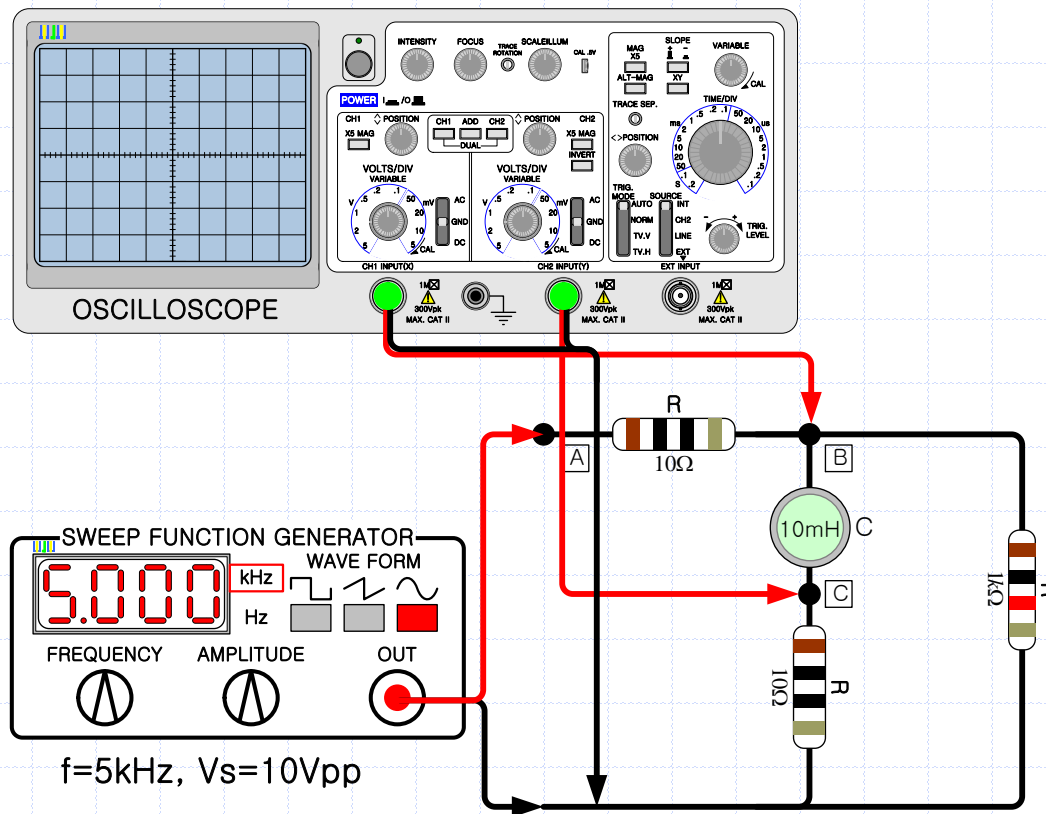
INTENSITY FOCUS TRACE ROTATION SCALEILLUM CAL .5V

MAG X5 SLOPE VARIABLE
ALT-MAG XY CAL

POWER I /O

CH1 POSITION CH1 ADD CH2 POSITION CH2
X5 MAG DUAL X5 MAG INVERT

TRACE SEP.
POSITION

TIME/DIV
ms .5 .2 .1 50 20 10 us 1 2 5 5 10 2 20 1 50 .5 .1 .2 .2 .1 s

VOLTS/DIV VARIABLE
V .5 .2 .1 50 mV 1 20 2 10 5 5 CAL
AC GND DC

VOLTS/DIV VARIABLE
V .5 .2 .1 50 mV 1 20 2 10 5 5 CAL
AC GND DC

TRIG. MODE AUTO NORM TV.V TV.H
SOURCE INT CH2 LINE EXT
TRIG. LEVEL

CH1 INPUT(X) CH2 INPUT(Y) EXT INPUT

OSCILLOSCOPE

1M 300Vpk MAX. CAT II
1M 300Vpk MAX. CAT II
1M 300Vpk MAX. CAT II

R
A 10Ω B
10mH C
C
1kΩ
10Ω R

SWEEP FUNCTION GENERATOR
5.000 kHz
Hz
WAVE FORM
FREQUENCY AMPLITUDE OUT

f=5kHz, Vs=10Vpp